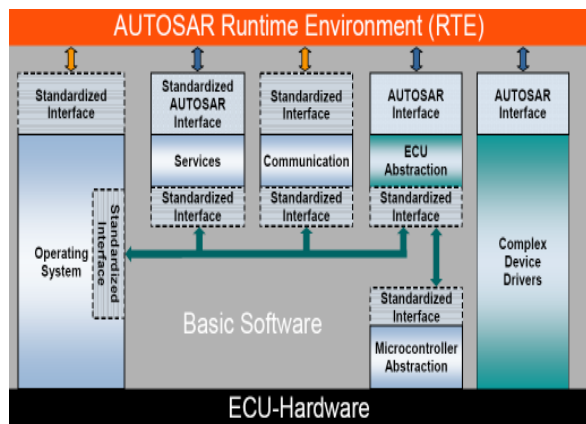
AUTOSAR Runtime Environment (RTE)

Standardized Interface

Standardized AUTOSAR Interface

Standardized Interface

AUTOSAR Interface

AUTOSAR Interface

Services

Communication

ECU Abstraction

Standardized Interface

Standardized Interface

Standardized Interface

Operating System

Standardized Interface

Complex Device Drivers

Standardized Interface

Basic Software

Microcontroller Abstraction

ECU-Hardware